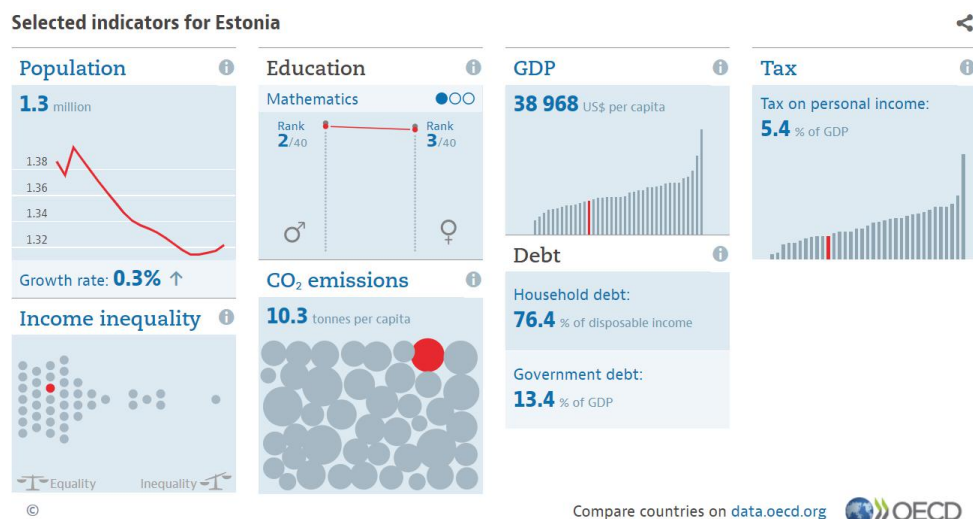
Selected indicators for Estonia

Population
1.3 million
1.38
1.36
1.34
1.32
Growth rate: 0.3% ↑

Income inequality
Equality
Inequality

Education
Mathematics
Rank 2/40
Rank 3/40

$CO_2$ emissions
10.3 tonnes per capita

GDP
38 968 US$ per capita

Debt
Household debt:
76.4 % of disposable income
Government debt:
13.4 % of GDP

Tax
Tax on personal income:
5.4 % of GDP

©
Compare countries on data.oecd.org
OECD